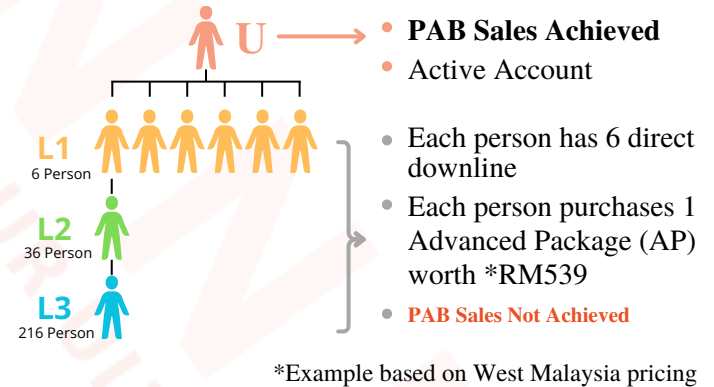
U

PAB Sales Achieved
Active Account

L1
6 Person

L2
36 Person

L3
216 Person

Each person has 6 direct downline
Each person purchases 1 Advanced Package (AP) worth *RM539
PAB Sales Not Achieved

*Example based on West Malaysia pricing